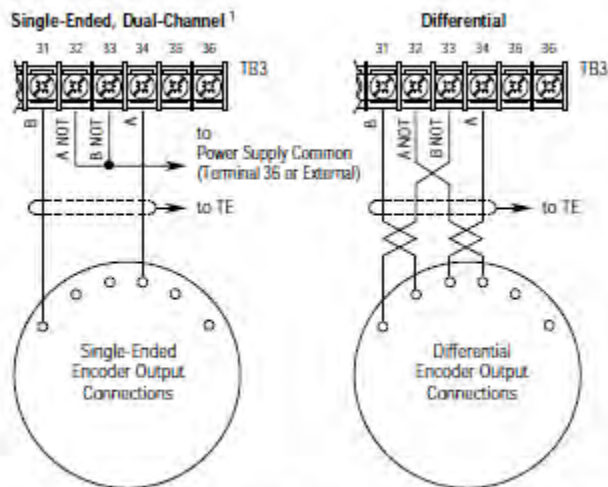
Single-Ended, Dual-Channel $^1$

31 32 33 34 35 36

TB3

B

A NOT

B NOT

A

to Power Supply Common (Terminal 36 or External)

to TE

Single-Ended Encoder Output Connections

Differential

31 32 33 34 35 36

TB3

B

A NOT

B NOT

A

to TE

Differential Encoder Output Connections